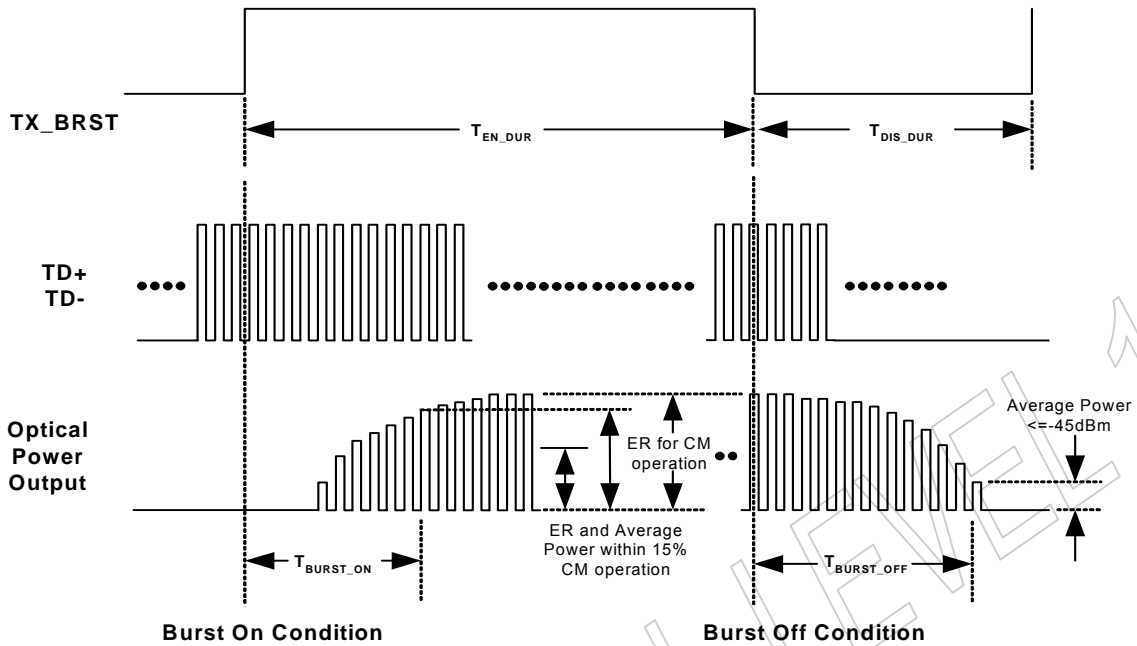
TX_BRST

$T_{EN\_DUR}$

$T_{DIS\_DUR}$

TD+
TD-

Optical Power Output

ER for CM operation

Average Power <=-45dBm

ER and Average Power within 15% CM operation

$T_{BURST\_ON}$

$T_{BURST\_OFF}$

Burst On Condition

Burst Off Condition